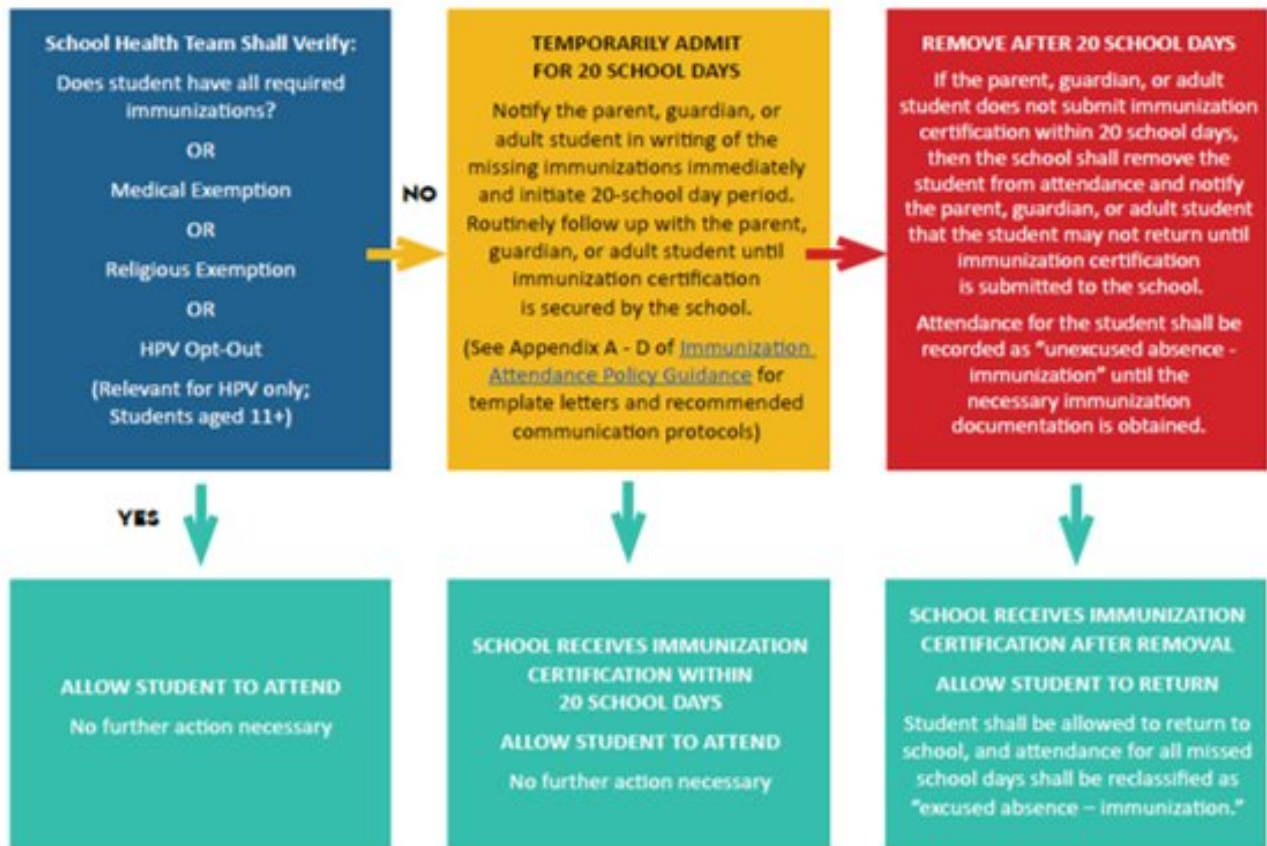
School Health Team Shall Verify:

Does student have all required immunizations?

OR

Medical Exemption

OR

Religious Exemption

OR

HPV Opt-Out

(Relevant for HPV only; Students aged 11+)

NO

TEMPORARILY ADMIT FOR 20 SCHOOL DAYS

Notify the parent, guardian, or adult student in writing of the missing immunizations immediately and initiate 20-school day period. Routinely follow up with the parent, guardian, or adult student until immunization certification is secured by the school.

(See Appendix A - D of Immunization Attendance Policy Guidance for template letters and recommended communication protocols)

REMOVE AFTER 20 SCHOOL DAYS

If the parent, guardian, or adult student does not submit immunization certification within 20 school days, then the school shall remove the student from attendance and notify the parent, guardian, or adult student that the student may not return until immunization certification is submitted to the school.

Attendance for the student shall be recorded as "unexcused absence - immunization" until the necessary immunization documentation is obtained.

YES

ALLOW STUDENT TO ATTEND

No further action necessary

SCHOOL RECEIVES IMMUNIZATION CERTIFICATION WITHIN 20 SCHOOL DAYS

ALLOW STUDENT TO ATTEND

No further action necessary

SCHOOL RECEIVES IMMUNIZATION CERTIFICATION AFTER REMOVAL

ALLOW STUDENT TO RETURN

Student shall be allowed to return to school, and attendance for all missed school days shall be reclassified as "excused absence – immunization."